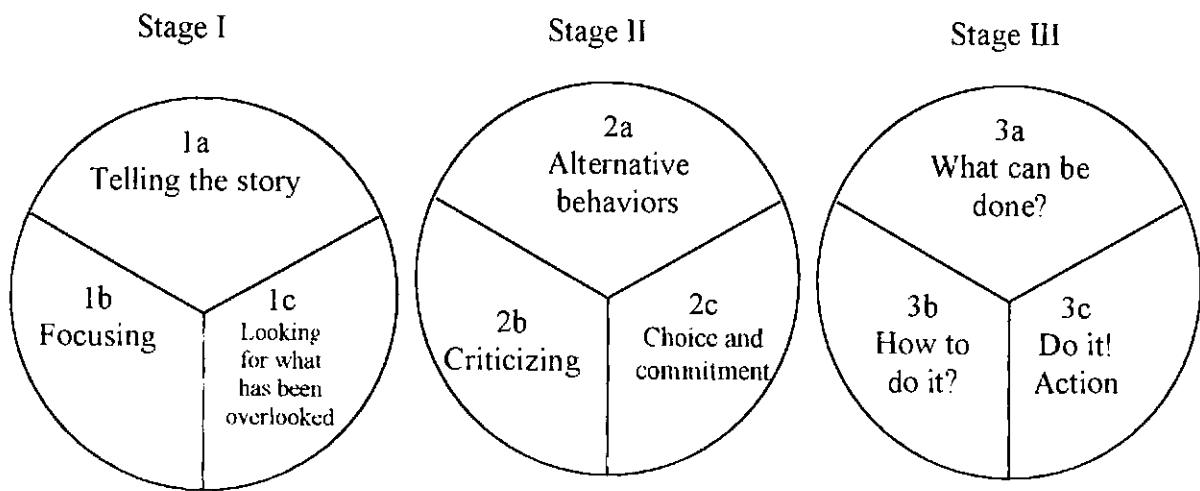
Stage I

1a
Telling the story

1b
Focusing

1c
Looking for what has been overlooked

Stage II

2a
Alternative behaviors

2b
Criticizing

2c
Choice and commitment

Stage III

3a
What can be done?

3b
How to do it?

3c
Do it!
Action